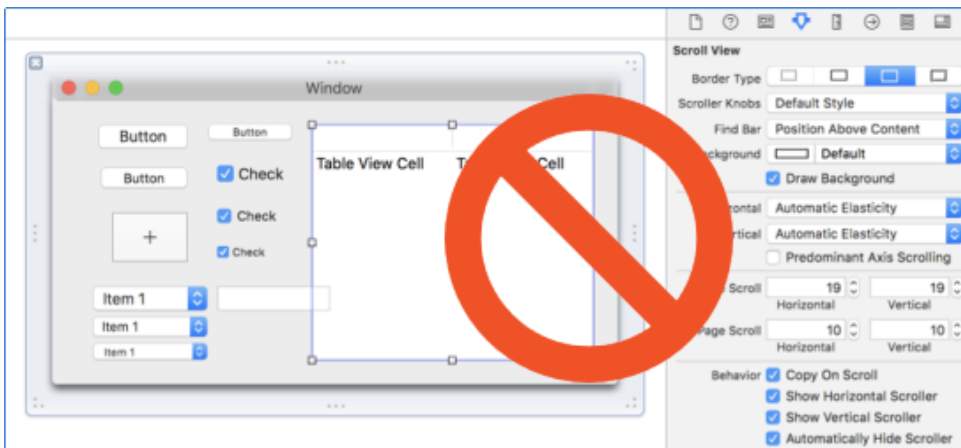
Window

Button

Button

Button

+

Check

Check

Check

Item 1

Item 1

Item 1

Table View Cell

T

Cell

Scroll View

Border Type

Scroller Knobs Default Style

Find Bar Position Above Content

ckground Default

Draw Background

rizontal Automatic Elasticity

rtical Automatic Elasticity

Predominant Axis Scrolling

Scroll 19 19

Horizontal Vertical

Page Scroll 10 10

Horizontal Vertical

Behavior Copy On Scroll

Show Horizontal Scroller

Show Vertical Scroller

Automatically Hide Scroller